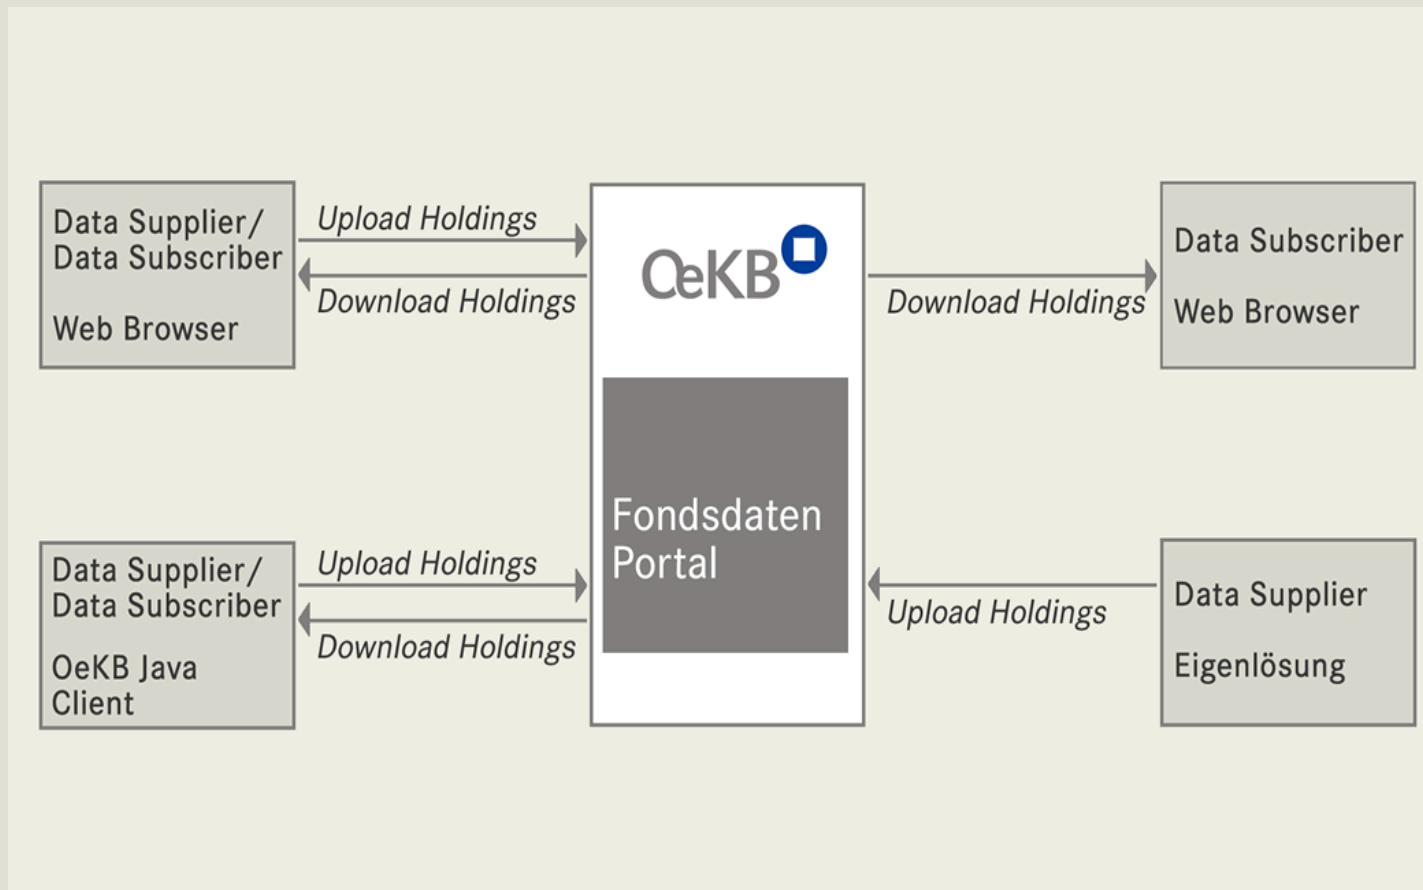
Data Supplier/
Data Subscriber

Web Browser

Upload Holdings

Download Holdings

OeKB

Fondsdaten Portal

Download Holdings

Data Subscriber

Web Browser

Data Supplier/
Data Subscriber

OeKB Java Client

Upload Holdings

Download Holdings

Upload Holdings

Data Supplier

Eigenlösung